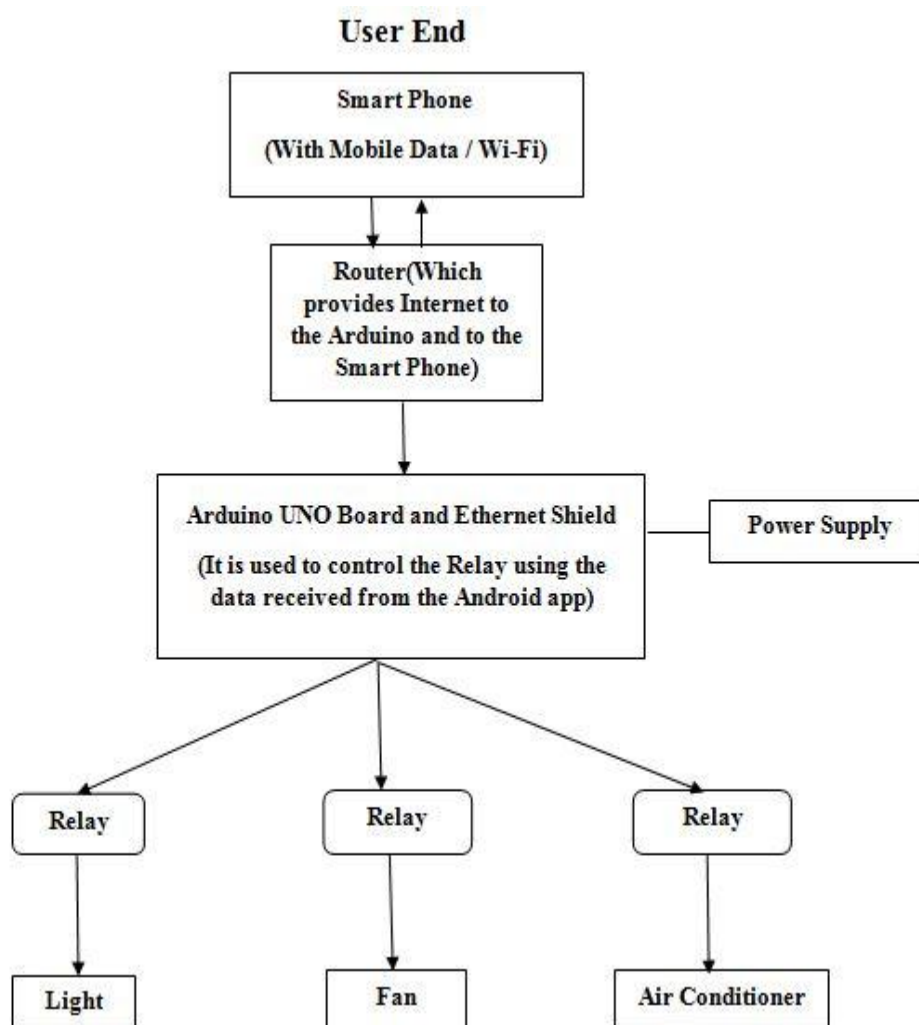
User End

Smart Phone

(With Mobile Data / Wi-Fi)

Router(Which provides Internet to the Arduino and to the Smart Phone)

Arduino UNO Board and Ethernet Shield

(It is used to control the Relay using the data received from the Android app)

Power Supply

Relay

Relay

Relay

Light

Fan

Air Conditioner